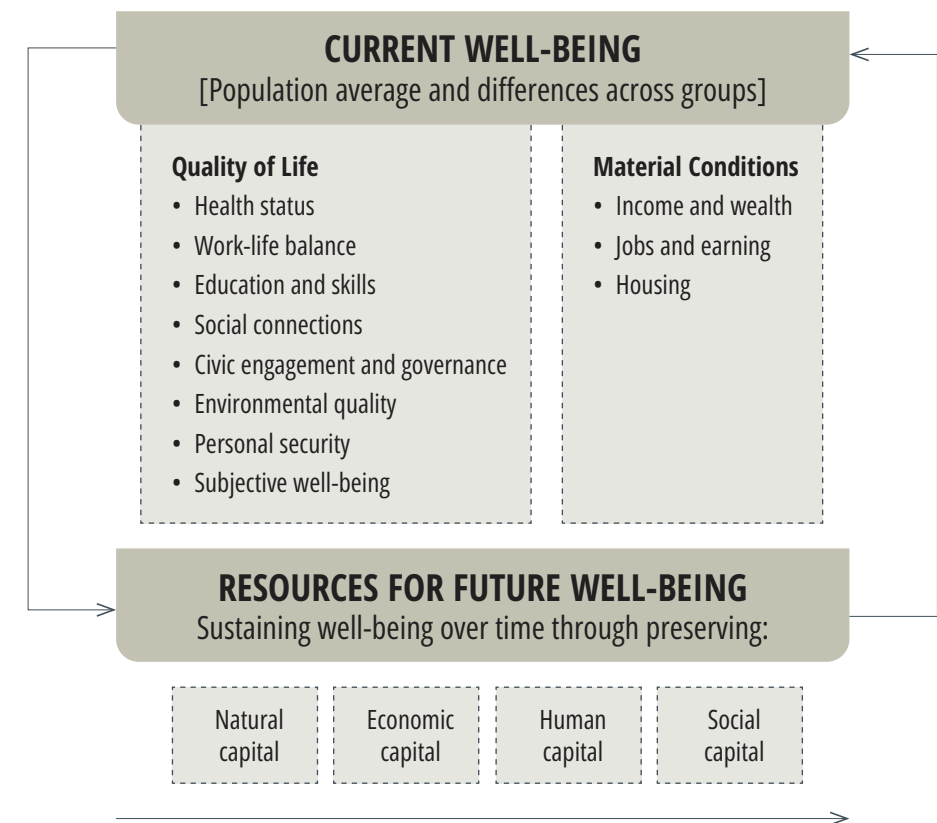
CURRENT WELL-BEING
[Population average and differences across groups]

Quality of Life
• Health status
• Work-life balance
• Education and skills
• Social connections
• Civic engagement and governance
• Environmental quality
• Personal security
• Subjective well-being

Material Conditions
• Income and wealth
• Jobs and earning
• Housing

RESOURCES FOR FUTURE WELL-BEING
Sustaining well-being over time through preserving:

Natural capital

Economic capital

Human capital

Social capital